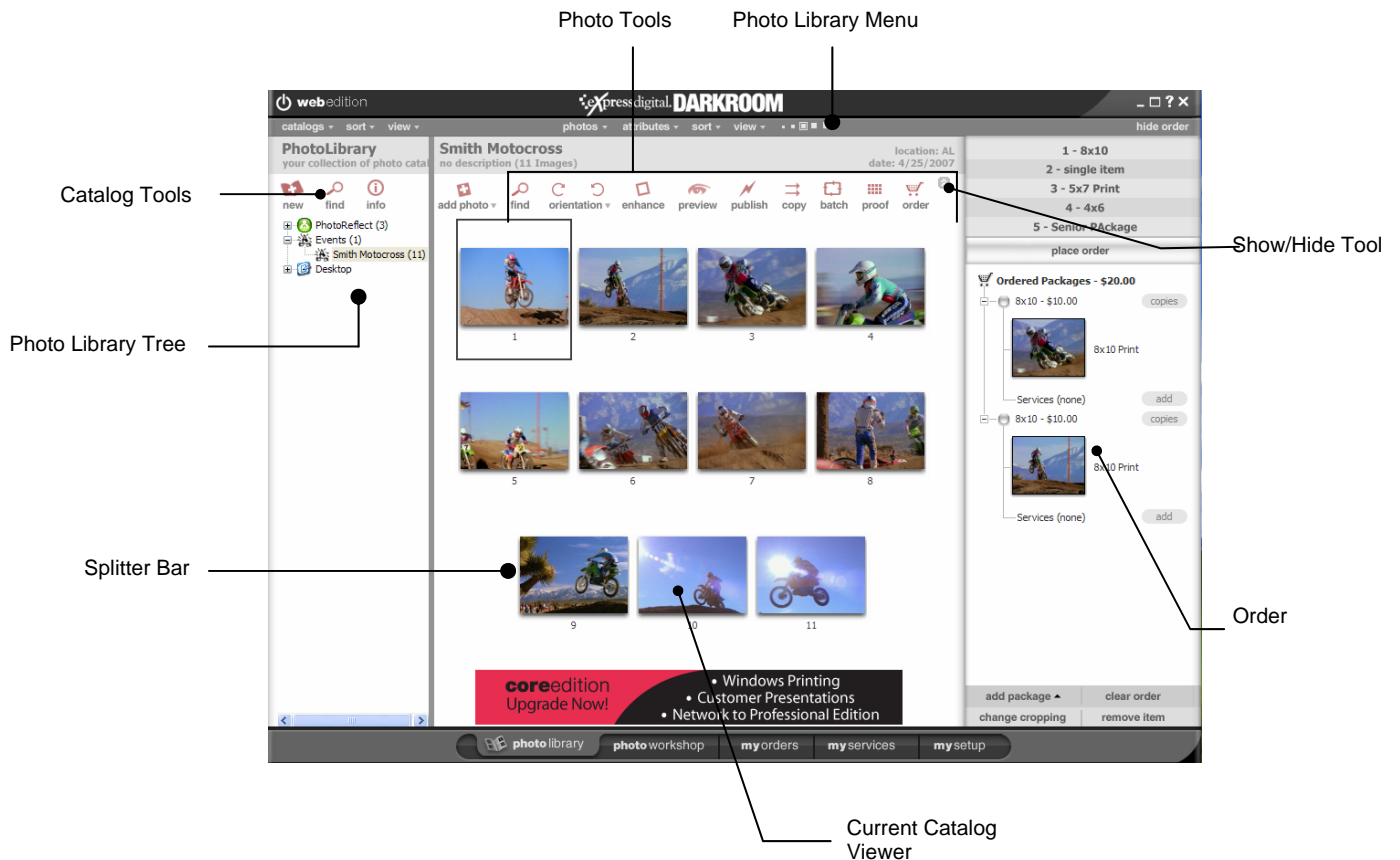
Photo Tools

Photo Library Menu

webedition

expressdigital DARKROOM

catalogs ▾ sort ▾ view ▾

photos ▾ attributes ▾ sort ▾ view ▾

hide order

PhotoLibrary
your collection of photo catal

Smith Motocross
no description (11 Images)

location: AL
date: 4/25/2007

Catalog Tools

new find info

add photo ▾ find orientation ▾ enhance preview publish copy batch proof order

PhotoReflect (3)
Events (1)
Smith Motocross (11)
Desktop

1 - 8x10
2 - single item
3 - 5x7 Print
4 - 4x6
5 - Senior PAckage

place order

Show/Hide Tool

Photo Library Tree

Ordered Packages - $20.00
8x10 - $10.00 copies
8x10 Print
Services (none) add
8x10 - $10.00 copies
8x10 Print
Services (none) add

1 2 3 4
5 6 7 8

Splitter Bar

9 10 11

Order

coreedition
Upgrade Now!
• Windows Printing
• Customer Presentations
• Network to Professional Edition

add package ▴ clear order
change cropping remove item

photo library photo workshop my orders my services my setup

Current Catalog Viewer